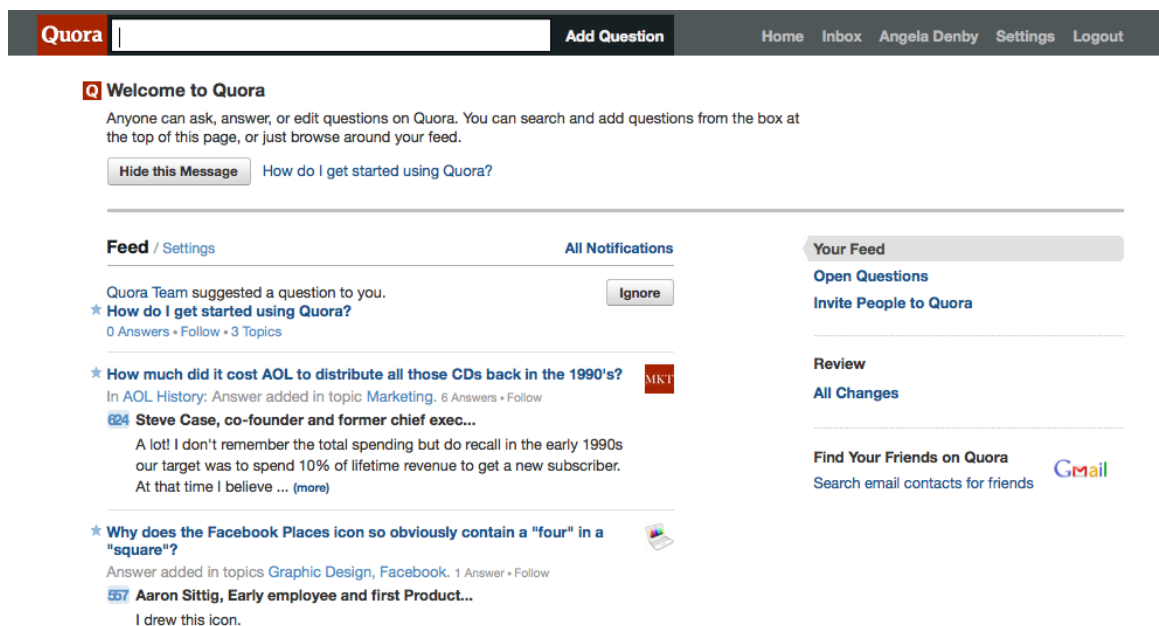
Quora Add Question Home Inbox Angela Denby Settings Logout

Q Welcome to Quora

Anyone can ask, answer, or edit questions on Quora. You can search and add questions from the box at the top of this page, or just browse around your feed.

Hide this Message How do I get started using Quora?

Feed / Settings All Notifications

Quora Team suggested a question to you. Ignore
How do I get started using Quora?
0 Answers • Follow • 3 Topics

How much did it cost AOL to distribute all those CDs back in the 1990's?
In AOL History: Answer added in topic Marketing. 6 Answers • Follow
MKT
624 Steve Case, co-founder and former chief exec...
A lot! I don't remember the total spending but do recall in the early 1990s our target was to spend 10% of lifetime revenue to get a new subscriber. At that time I believe ... (more)

Why does the Facebook Places icon so obviously contain a "four" in a "square"?
Answer added in topics Graphic Design, Facebook. 1 Answer • Follow
557 Aaron Sittig, Early employee and first Product...
I drew this icon.

Your Feed
Open Questions
Invite People to Quora

Review
All Changes

Find Your Friends on Quora
Search email contacts for friends
GMail